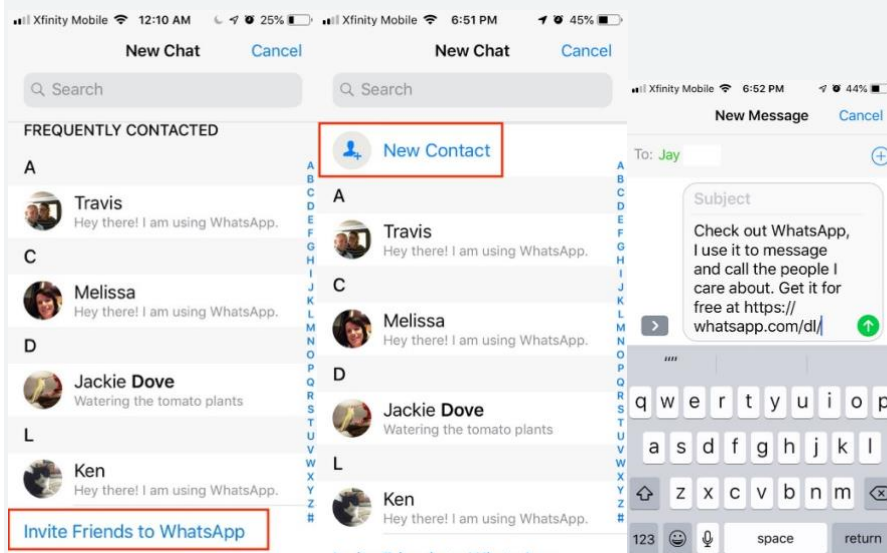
Xfinity Mobile 12:10 AM 25%

New Chat Cancel

Search

FREQUENTLY CONTACTED

A

Travis
Hey there! I am using WhatsApp.

C

Melissa
Hey there! I am using WhatsApp.

D

Jackie Dove
Watering the tomato plants

L

Ken
Hey there! I am using WhatsApp.

Invite Friends to WhatsApp

A B C D E F G H I J K L M N O P Q R S T U V W X Y Z #

Xfinity Mobile 6:51 PM 45%

New Chat Cancel

Search

New Contact

A

Travis
Hey there! I am using WhatsApp.

C

Melissa
Hey there! I am using WhatsApp.

D

Jackie Dove
Watering the tomato plants

L

Ken
Hey there! I am using WhatsApp.

A B C D E F G H I J K L M N O P Q R S T U V W X Y Z #

Xfinity Mobile 6:52 PM 44%

New Message Cancel

To: Jay

Subject

Check out WhatsApp, I use it to message and call the people I care about. Get it for free at https:// whatsapp.com/dl/

""

q w e r t y u i o p
a s d f g h j k l
z x c v b n m
123 space return